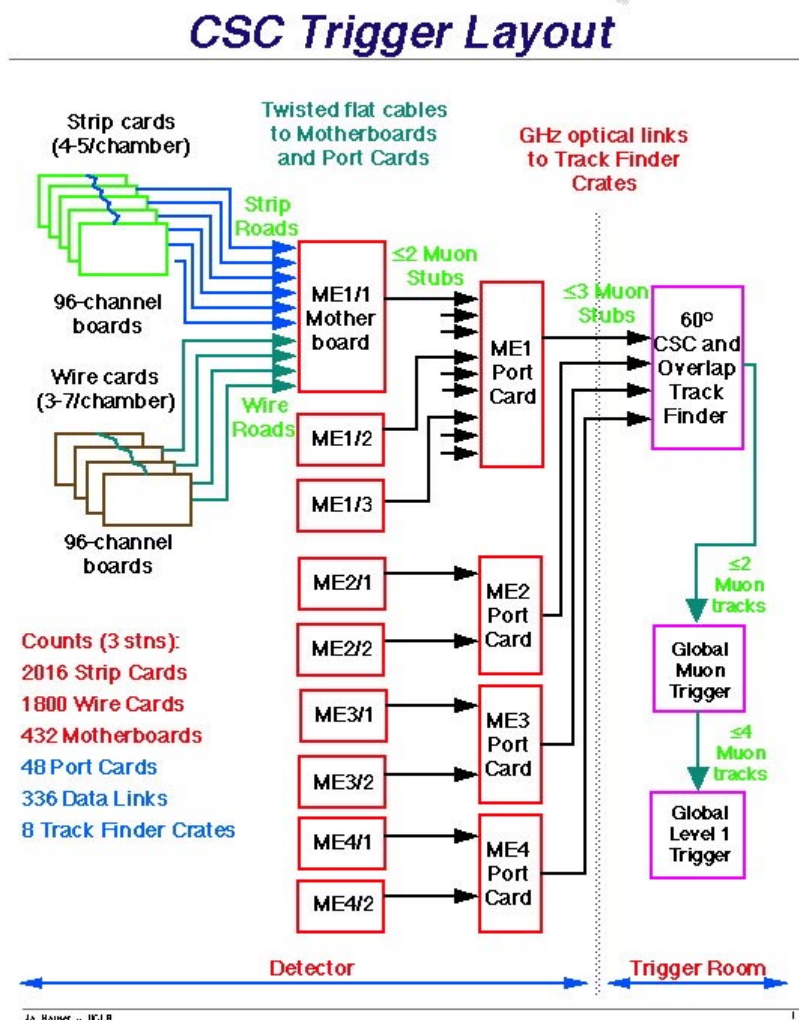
CSC Trigger Layout

Strip cards (4-5/chamber)

Twisted flat cables to Motherboards and Port Cards

GHz optical links to Track Finder Crates

Strip Roads

96-channel boards

≤2 Muon Stubs

ME1/1 Mother board

≤3 Muon Stubs

ME1 Port Card

60° CSC and Overlap Track Finder

Wire cards (3-7/chamber)

Wire Roads

ME1/2

ME1/3

96-channel boards

ME2/1

ME2 Port Card

≤2 Muon tracks

ME2/2

Counts (3 stns):
2016 Strip Cards
1800 Wire Cards
432 Motherboards
48 Port Cards
336 Data Links
8 Track Finder Crates

Global Muon Trigger

ME3/1

ME3 Port Card

≤4 Muon tracks

ME3/2

ME4/1

ME4 Port Card

Global Level 1 Trigger

ME4/2

Detector

Trigger Room

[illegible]